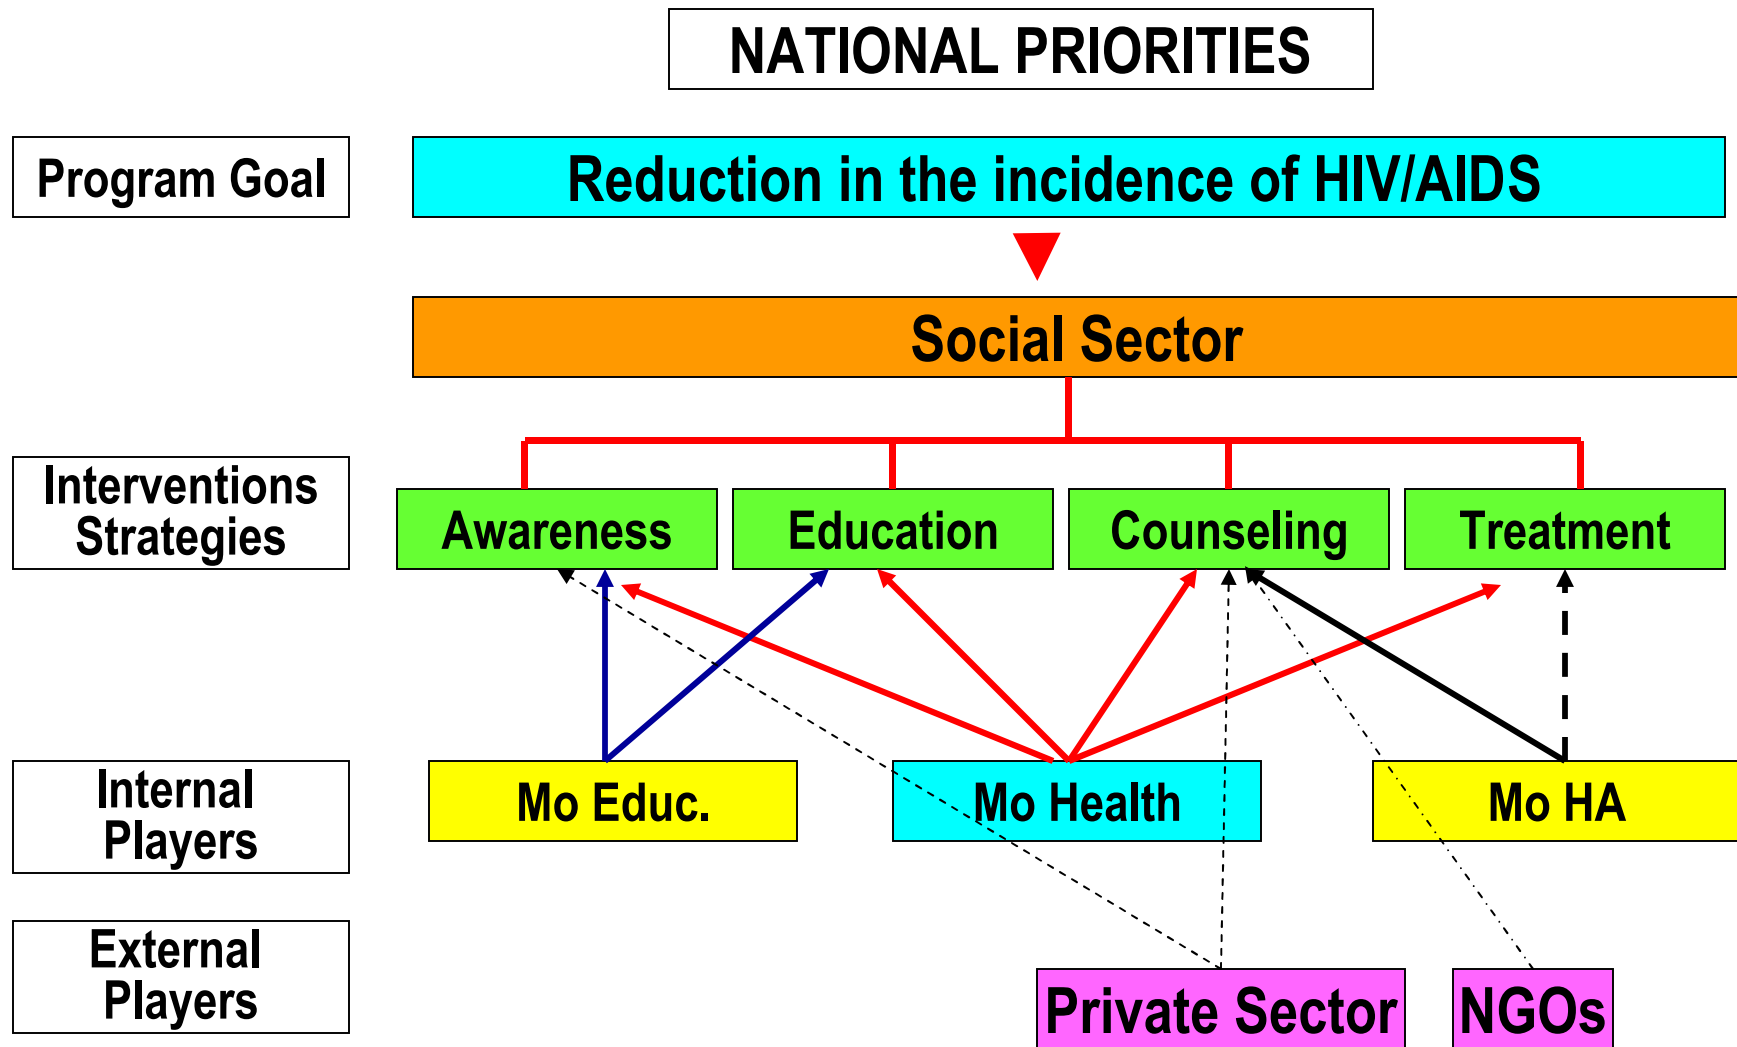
NATIONAL PRIORITIES

Program Goal

Reduction in the incidence of HIV/AIDS

Social Sector

Interventions Strategies

Awareness

Education

Counseling

Treatment

Internal Players

Mo Educ.

Mo Health

Mo HA

External Players

Private Sector

NGOs